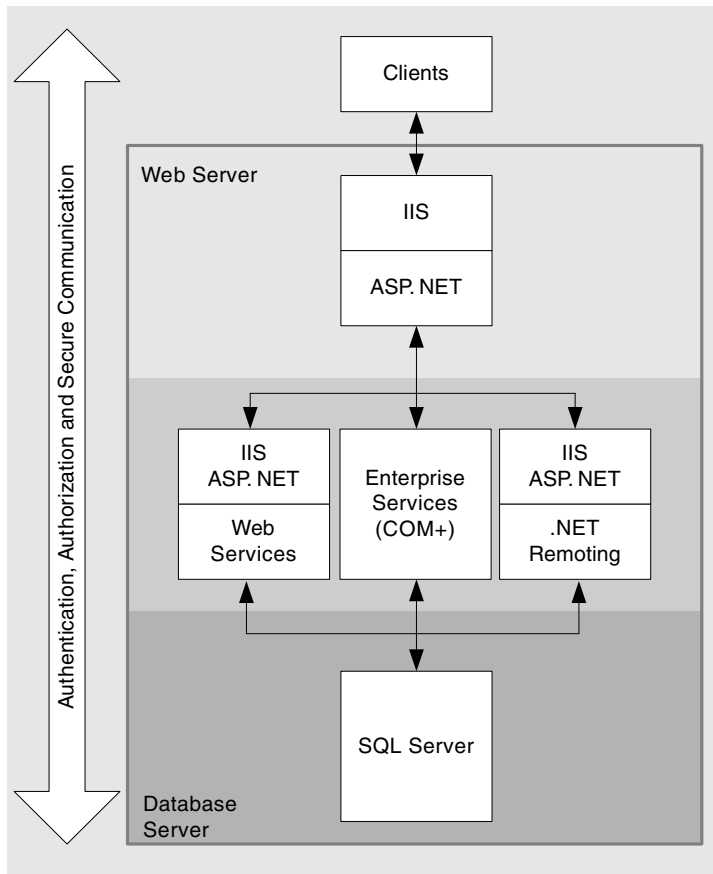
Authentication, Authorization and Secure Communication

Clients

Web Server

IIS

ASP. NET

IIS
ASP. NET

Web
Services

Enterprise
Services
(COM+)

IIS
ASP. NET

.NET
Remoting

SQL Server

Database
Server